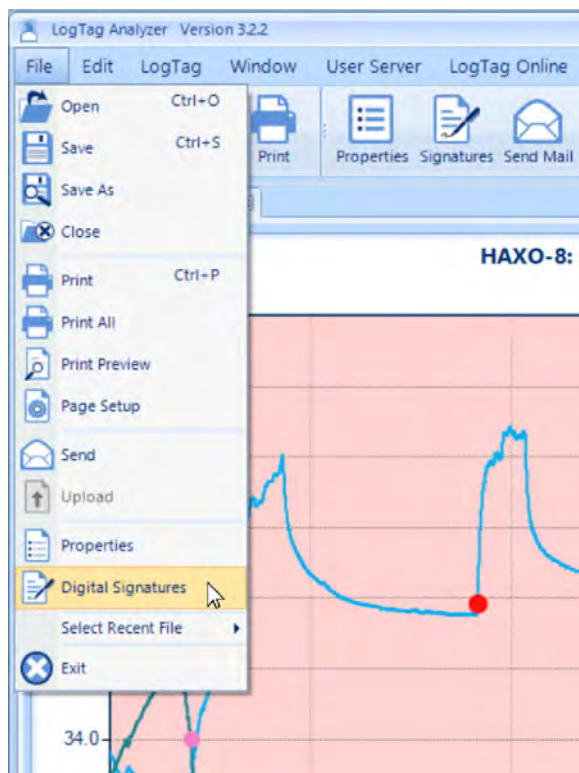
LogTag Analyzer Version 3.2.2

File Edit LogTag Window User Server LogTag Online

Open Ctrl+O
Save Ctrl+S
Save As
Close
Print Ctrl+P
Print All
Print Preview
Page Setup
Send
Upload
Properties
Digital Signatures
Select Recent File
Exit

Print Properties Signatures Send Mail

HAXO-8:

34.0